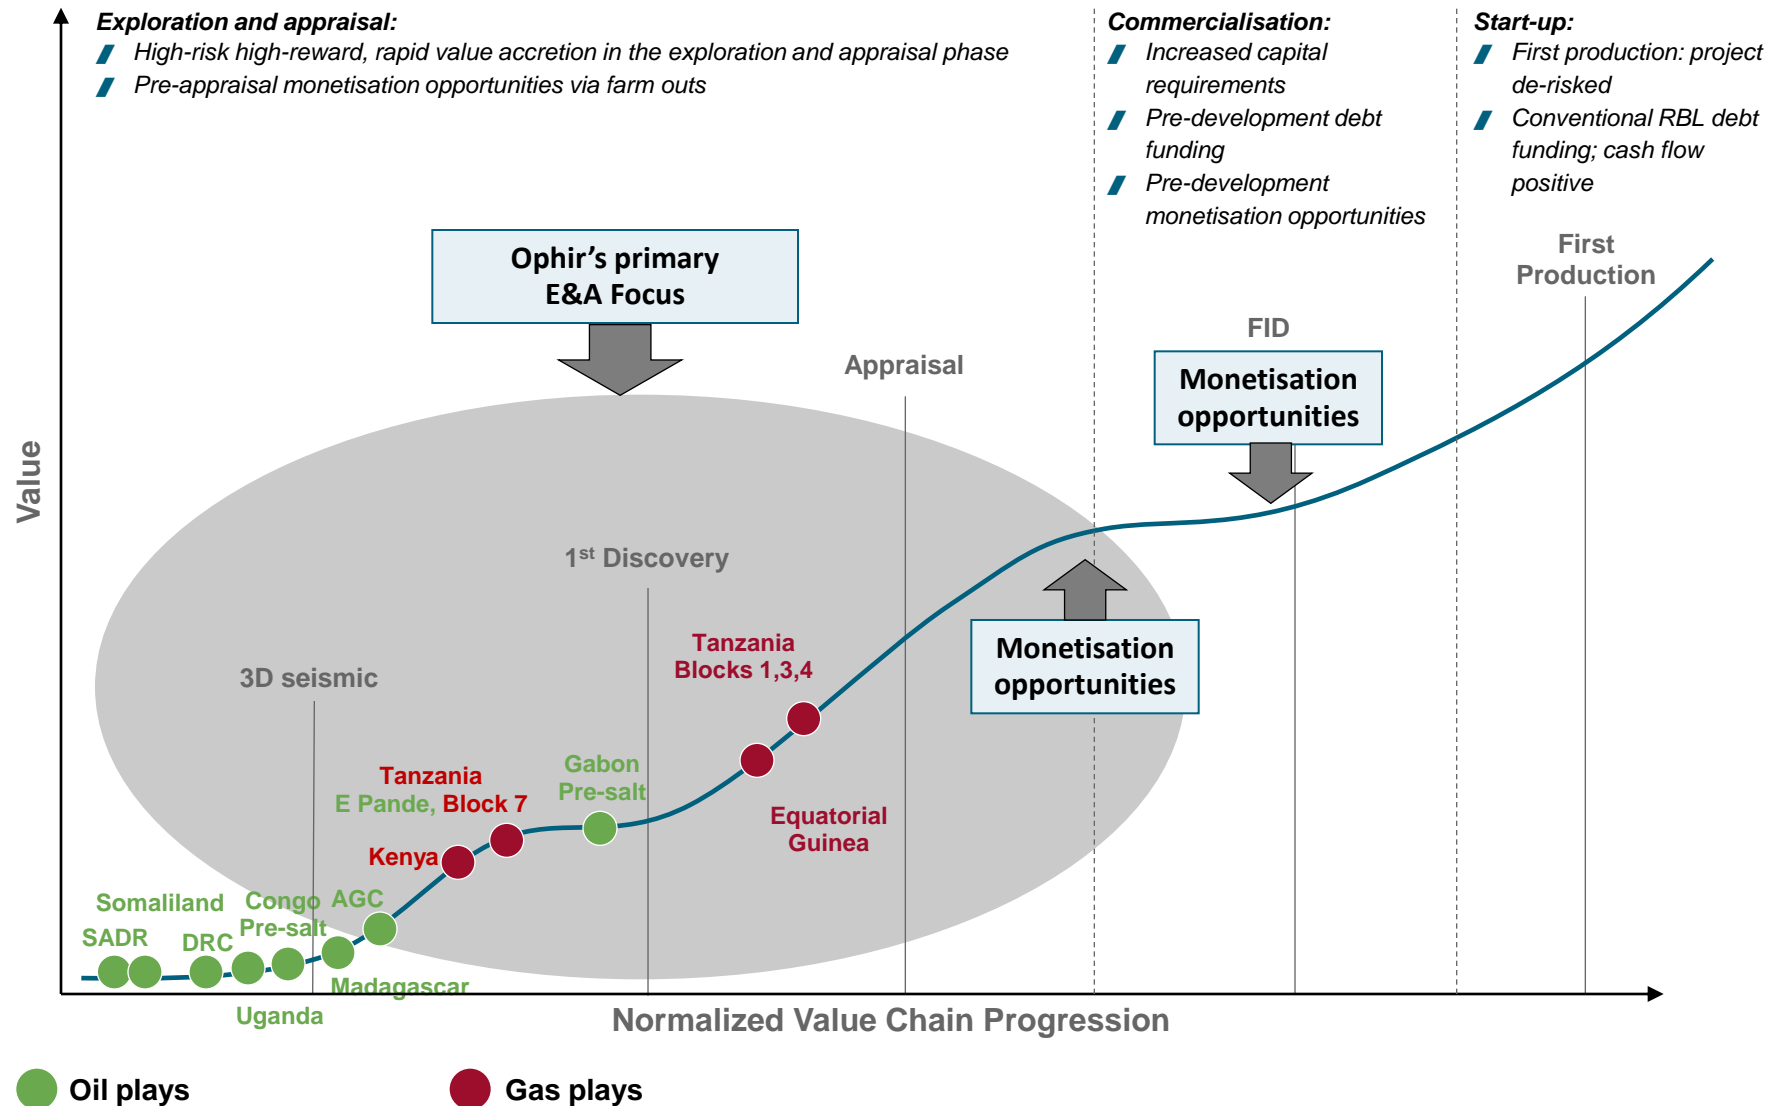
Exploration and appraisal:
High-risk high-reward, rapid value accretion in the exploration and appraisal phase
Pre-appraisal monetisation opportunities via farm outs

Commercialisation:
Increased capital requirements
Pre-development debt funding
Pre-development monetisation opportunities

Start-up:
First production: project de-risked
Conventional RBL debt funding; cash flow positive

Value

Ophir's primary E&A Focus

First Production

FID

Appraisal

Monetisation opportunities

1st Discovery

Monetisation opportunities

Tanzania Blocks 1,3,4

3D seismic

Tanzania
E Pande, Block 7

Gabon Pre-salt

Equatorial Guinea

Kenya

Somaliland

Congo Pre-salt

AGC

SADR

DRC

Madagascar

Uganda

Normalized Value Chain Progression

Oil plays

Gas plays